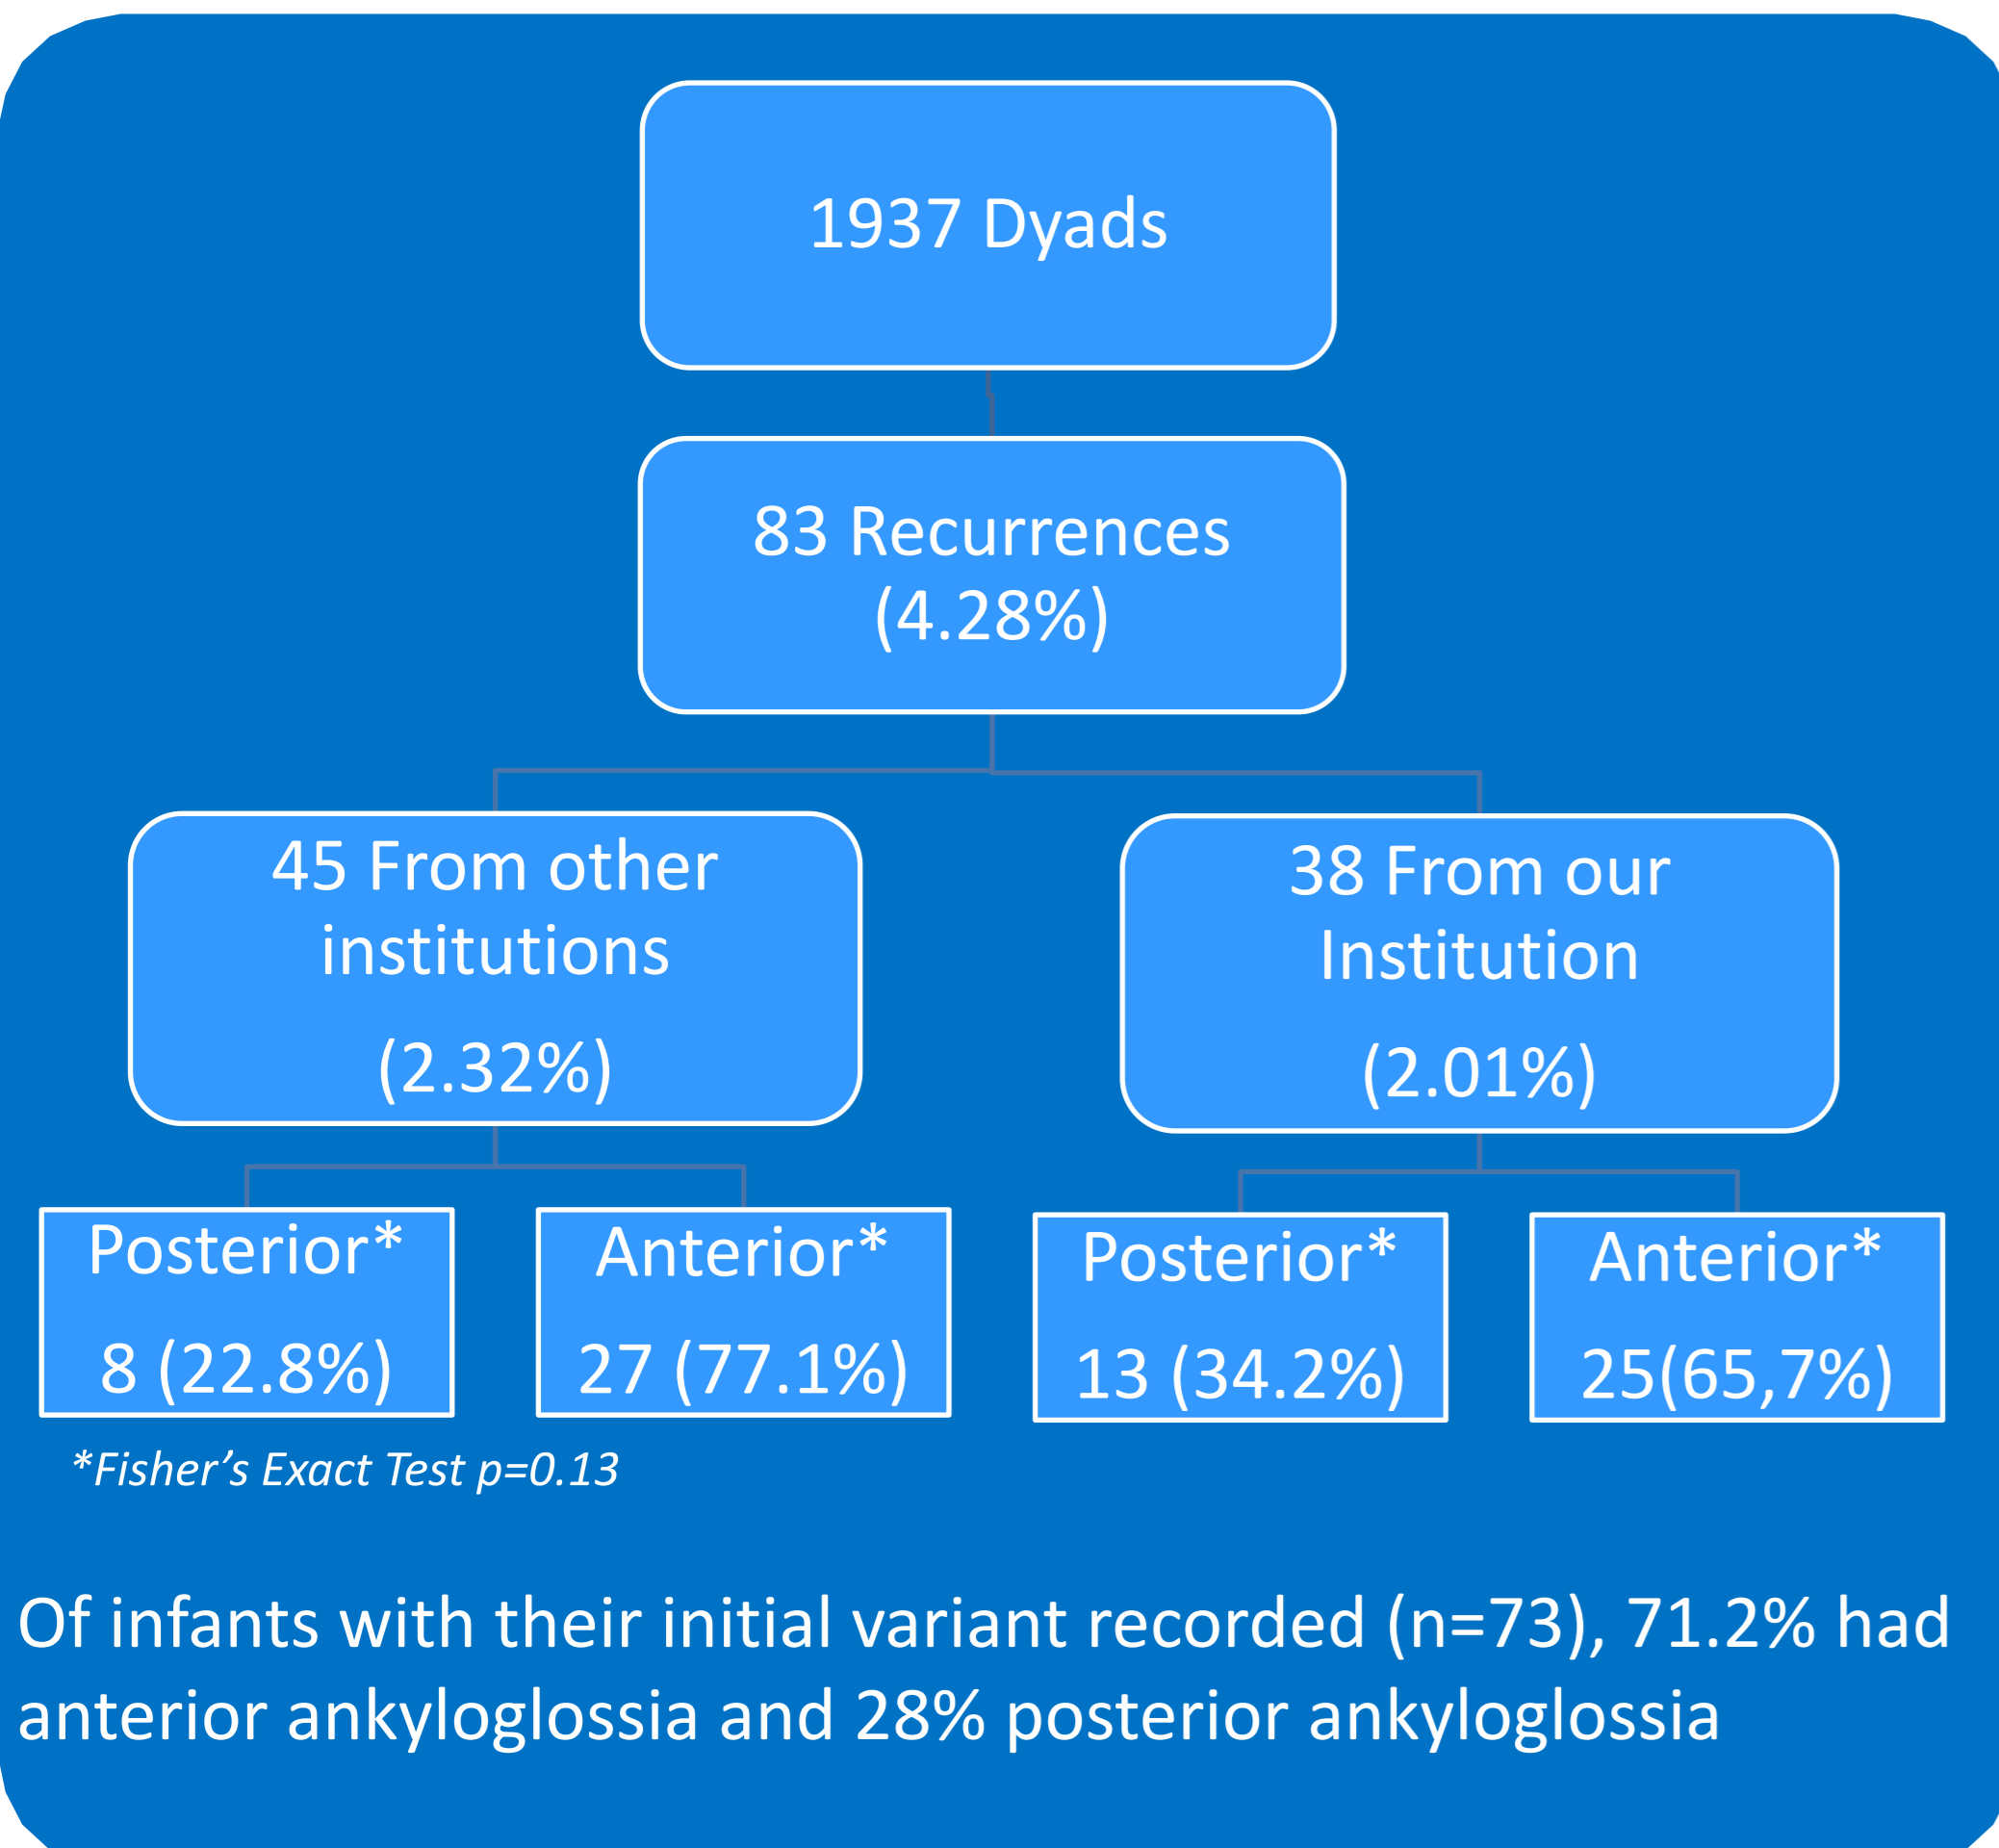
1937 Dyads

83 Recurrences (4.28%)

45 From other institutions

(2.32%)

38 From our Institution

(2.01%)

Posterior*

8 (22.8%)

Anterior*

27 (77.1%)

Posterior*

13 (34.2%)

Anterior*

25(65,7%)

*Fisher's Exact Test p=0.13

Of infants with their initial variant recorded (n=73), 71.2% had anterior ankyloglossia and 28% posterior ankyloglossia